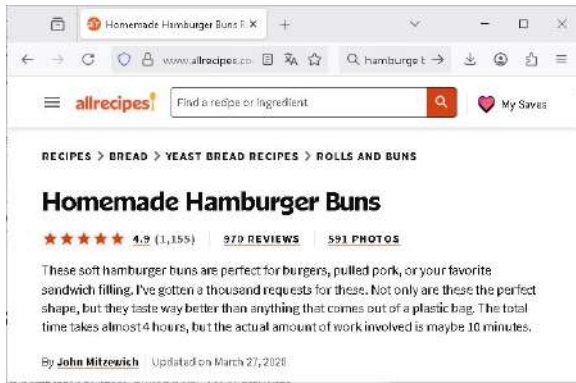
Homemade Hamburger Buns R ×

+

www.allrecipes.co

hamburge t →

allrecipes

Find a recipe or ingredient

My Saves

RECIPES > BREAD > YEAST BREAD RECIPES > ROLLS AND BUNS

Homemade Hamburger Buns

4.9 (1,155)  979 REVIEWS  591 PHOTOS

These soft hamburger buns are perfect for burgers, pulled pork, or your favorite sandwich filling. I've gotten a thousand requests for these. Not only are these the perfect shape, but they taste way better than anything that comes out of a plastic bag. The total time takes almost 4 hours, but the actual amount of work involved is maybe 10 minutes.

By John Mitzewich | Updated on March 27, 2020